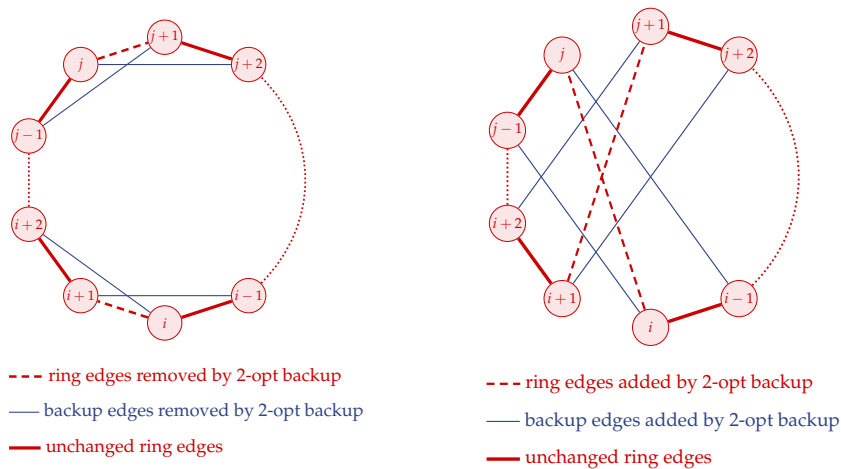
$j+1$
$j$
$j+2$
$j-1$
$i+2$
$i+1$
$i$
$i-1$

ring edges removed by 2-opt backup
backup edges removed by 2-opt backup
unchanged ring edges

$j+1$
$j$
$j+2$
$j-1$
$i+2$
$i+1$
$i$
$i-1$

ring edges added by 2-opt backup
backup edges added by 2-opt backup
unchanged ring edges